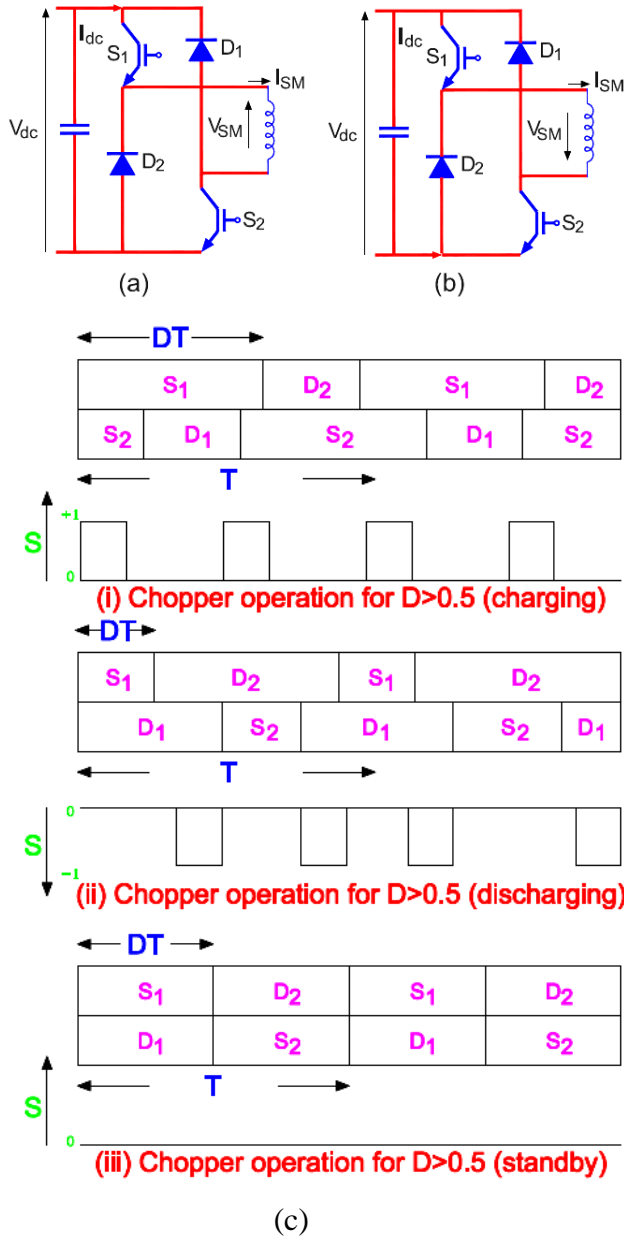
$I_{dc}$ $S_1$ $D_1$ $I_{SM}$ $V_{dc}$ $V_{SM}$ $D_2$ $S_2$
(a)

$I_{dc}$ $S_1$ $D_1$ $I_{SM}$ $V_{dc}$ $V_{SM}$ $D_2$ $S_2$
(b)

DT

| $S_1$ | $D_2$ | $S_1$ | $D_2$ |
|---|---|---|---|

| $S_2$ | $D_1$ | $S_2$ | $D_1$ | $S_2$ |
|---|---|---|---|---|

T

S
+1
0
(i) Chopper operation for D>0.5 (charging)

DT

| $S_1$ | $D_2$ | $S_1$ | $D_2$ |
|---|---|---|---|

| $D_1$ | $S_2$ | $D_1$ | $S_2$ | $D_1$ |
|---|---|---|---|---|

T

S
0
−1
(ii) Chopper operation for D>0.5 (discharging)

DT

| $S_1$ | $D_2$ | $S_1$ | $D_2$ |
|---|---|---|---|
| $D_1$ | $S_2$ | $D_1$ | $S_2$ |

T

S
0
(iii) Chopper operation for D>0.5 (standby)

(c)